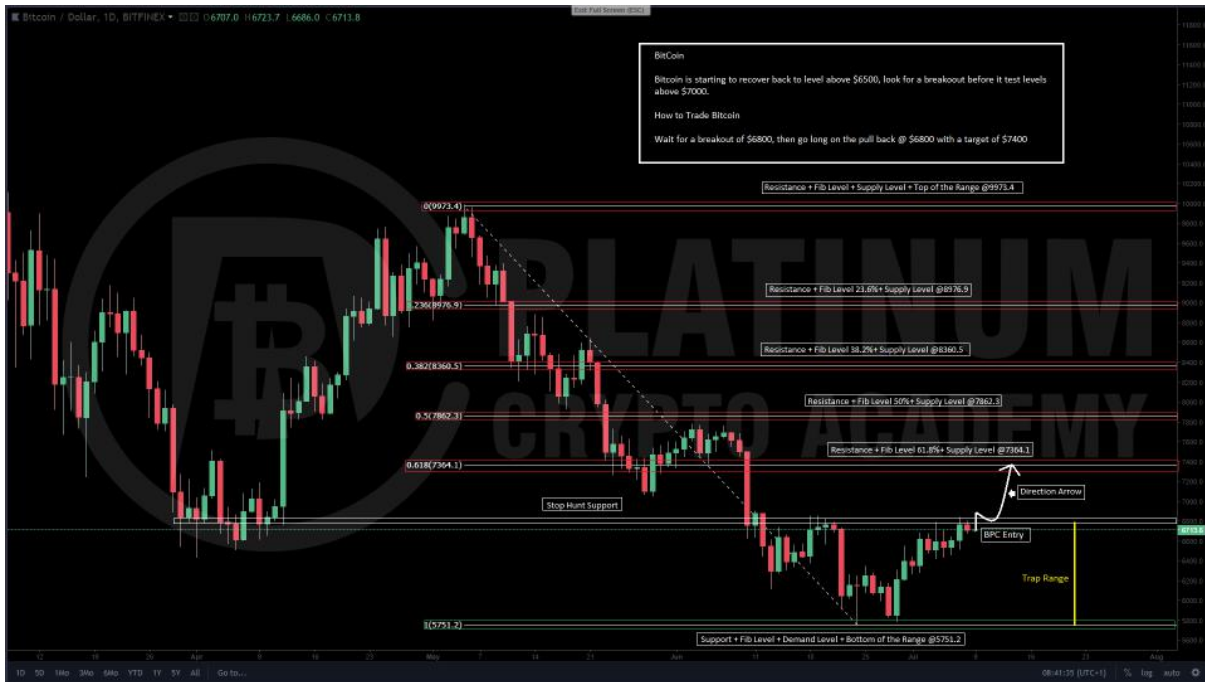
Bitcoin / Dollar, 1D, BITFINEX O6707.0 H6723.7 L6686.0 C6713.8

Exit Full Screen (ESC)

BitCoin

Bitcoin is starting to recover back to level above $6500, look for a breakaout before it test levels above $7000.

How to Trade Bitcoin

Wait for a breakout of $6800, then go long on the pull back @ $6800 with a target of $7400

Resistance + Fib Level + Supply Level + Top of the Range @9973.4

0(9973.4)

PLATINUM

CRYPTO ACADEMY

Resistance + Fib Level 23.6%+ Supply Level @8976.9

0.236(8976.9)

Resistance + Fib Level 38.2%+ Supply Level @8360.5

0.382(8360.5)

Resistance + Fib Level 50%+ Supply Level @7862.3

0.5(7862.3)

Resistance + Fib Level 61.8%+ Supply Level @7364.1

0.618(7364.1)

Direction Arrow

Stop Hunt Support

BPC Entry

6713.8

Trap Range

1(5751.2)

Support + Fib Level + Demand Level + Bottom of the Range @5751.2

Apr May Jun Jul Aug

1D 5D 1M 3M 6M YTD 1Y 5Y All Go to...

08:41:35 (UTC+1) % log auto